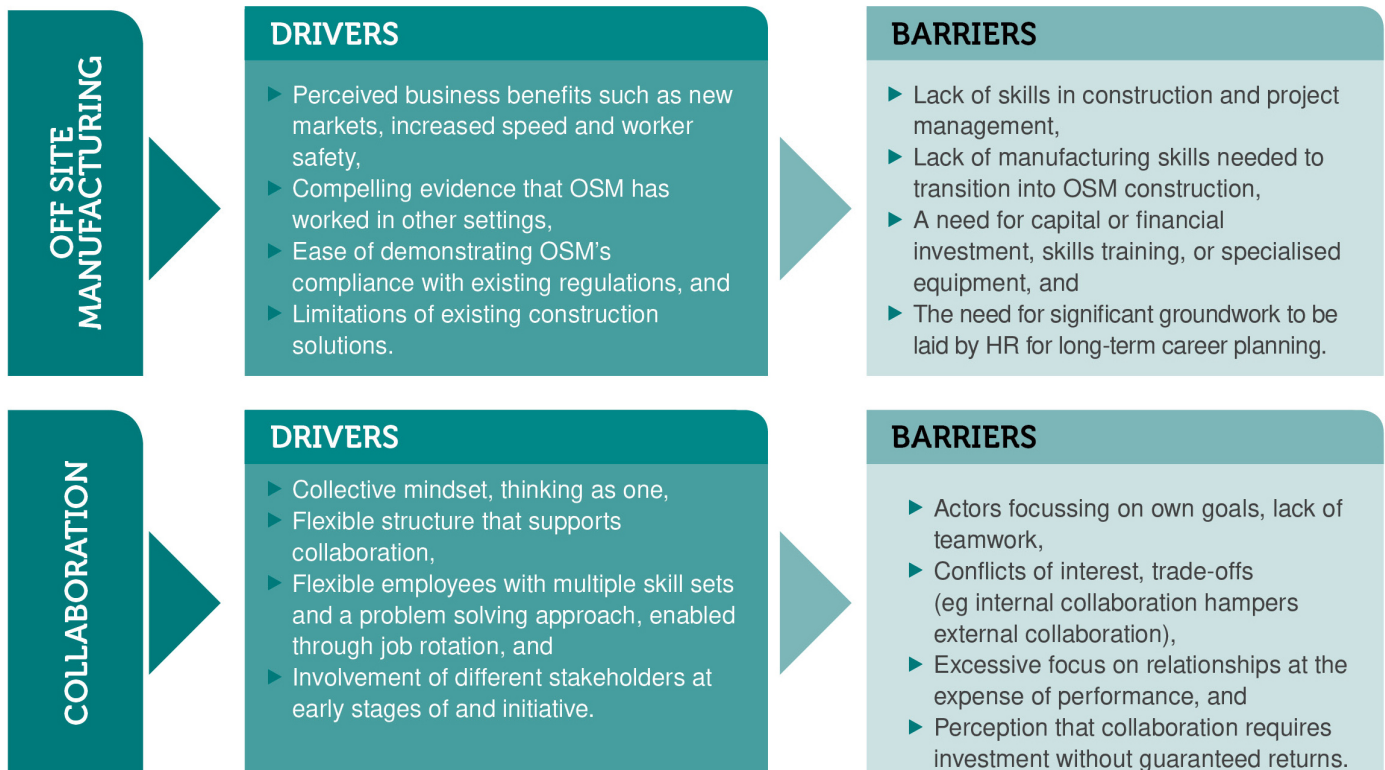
OFF SITE MANUFACTURING

DRIVERS

▶ Perceived business benefits such as new markets, increased speed and worker safety,
▶ Compelling evidence that OSM has worked in other settings,
▶ Ease of demonstrating OSM's compliance with existing regulations, and
▶ Limitations of existing construction solutions.

BARRIERS

▶ Lack of skills in construction and project management,
▶ Lack of manufacturing skills needed to transition into OSM construction,
▶ A need for capital or financial investment, skills training, or specialised equipment, and
▶ The need for significant groundwork to be laid by HR for long-term career planning.

COLLABORATION

DRIVERS

▶ Collective mindset, thinking as one,
▶ Flexible structure that supports collaboration,
▶ Flexible employees with multiple skill sets and a problem solving approach, enabled through job rotation, and
▶ Involvement of different stakeholders at early stages of and initiative.

BARRIERS

▶ Actors focussing on own goals, lack of teamwork,
▶ Conflicts of interest, trade-offs (eg internal collaboration hampers external collaboration),
▶ Excessive focus on relationships at the expense of performance, and
▶ Perception that collaboration requires investment without guaranteed returns.